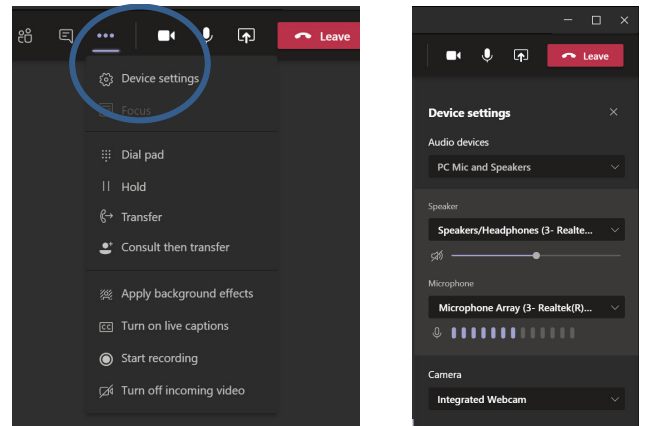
Leave

Device settings

Focus

Dial pad

Hold

Transfer

Consult then transfer

Apply background effects

Turn on live captions

Start recording

Turn off incoming video

Leave

Device settings

Audio devices

PC Mic and Speakers

Speaker

Speakers/Headphones (3- Realte...

Microphone

Microphone Array (3- Realtek(R)...

Camera

Integrated Webcam